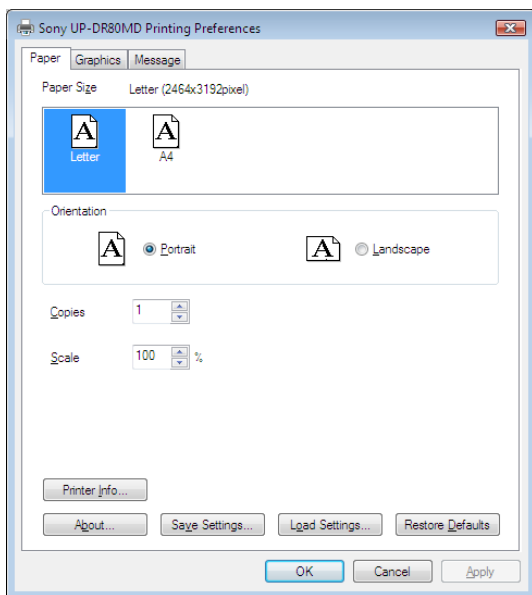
Sony UP-DR80MD Printing Preferences

Paper | Graphics | Message

Paper Size Letter (2464x3192pixel)

A Letter
A A4

Orientation

A Portrait
A Landscape

Copies 1

Scale 100 %

Printer Info...

About... Save Settings... Load Settings... Restore Defaults

OK Cancel Apply